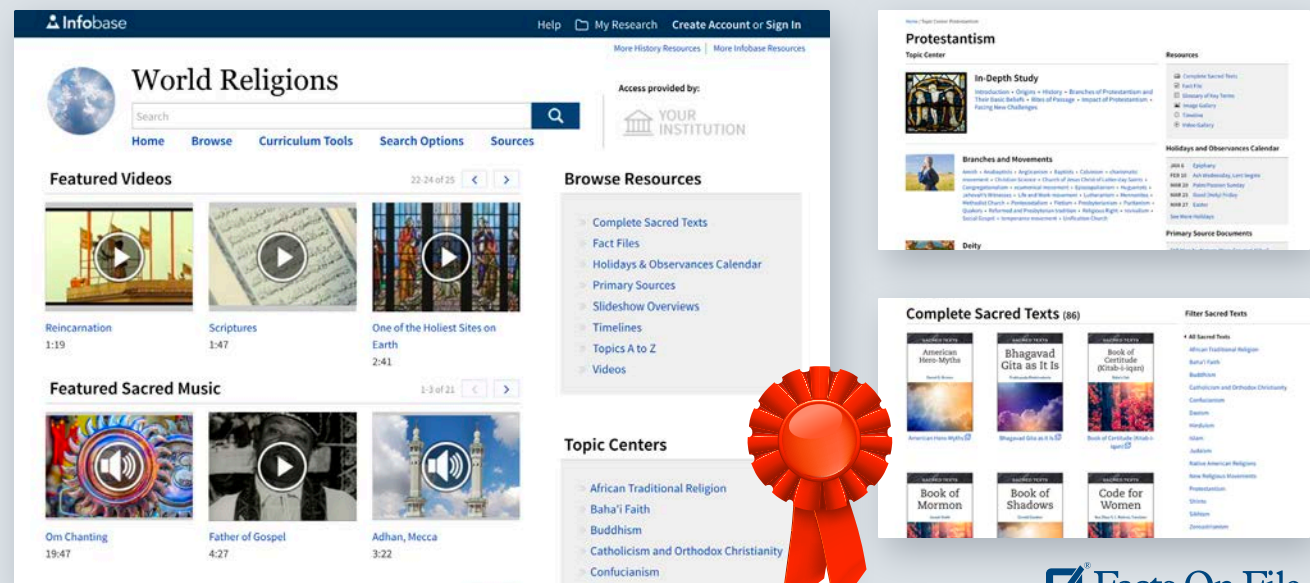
Infobase

Help My Research Create Account or Sign In

More History Resources | More Infobase Resources

World Religions

Search

Home Browse Curriculum Tools Search Options Sources

Access provided by:

YOUR INSTITUTION

Featured Videos

22-24 of 25

Reincarnation
1:19

Scriptures
1:47

One of the Holiest Sites on Earth
2:41

Featured Sacred Music

1-3 of 21

Om Chanting
19:47

Father of Gospel
4:27

Adhan, Mecca
3:22

Browse Resources

Complete Sacred Texts
Fact Files
Holidays & Observances Calendar
Primary Sources
Slideshow Overviews
Timelines
Topics A to Z
Videos

Topic Centers

African Traditional Religion
Baha'i Faith
Buddhism
Catholicism and Orthodox Christianity
Confucianism

Protestantism

Topic Center

In-Depth Study

Introduction • Origins • History • Branches of Protestantism and Their Basic Beliefs • Rites of Passage • Impact of Protestantism • Facing New Challenges

Branches and Movements

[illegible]

Deity

Resources

Complete Sacred Texts
Fact File
Glossary of Key Terms
Image Gallery
Timeline
Video Gallery

Holidays and Observances Calendar

JAN 6 Epiphany
FEB 10 Ash Wednesday, Lent begins
MAR 20 Palm/Passion Sunday
MAR 25 Good (Holy) Friday
MAR 27 Easter
See More Holidays

Primary Source Documents

Complete Sacred Texts (86)

American Hero-Myths

Bhagavad Gita as It Is

Book of Certitude (Kitab-i-Iqan)

American Hero-Myths

Bhagavad Gita as It Is

Book of Certitude (Kitab-i-Iqan)

Book of Mormon

Book of Shadows

Code for Women

Filter Sacred Texts

All Sacred Texts
African Traditional Religion
Baha'i Faith
Buddhism
Catholicism and Orthodox Christianity
Confucianism
Daoism
Hinduism
Islam
Judaism
Native American Religions
New Religious Movements
Protestantism
Shinto
Sikhism
Zoroastrianism

Facts On File